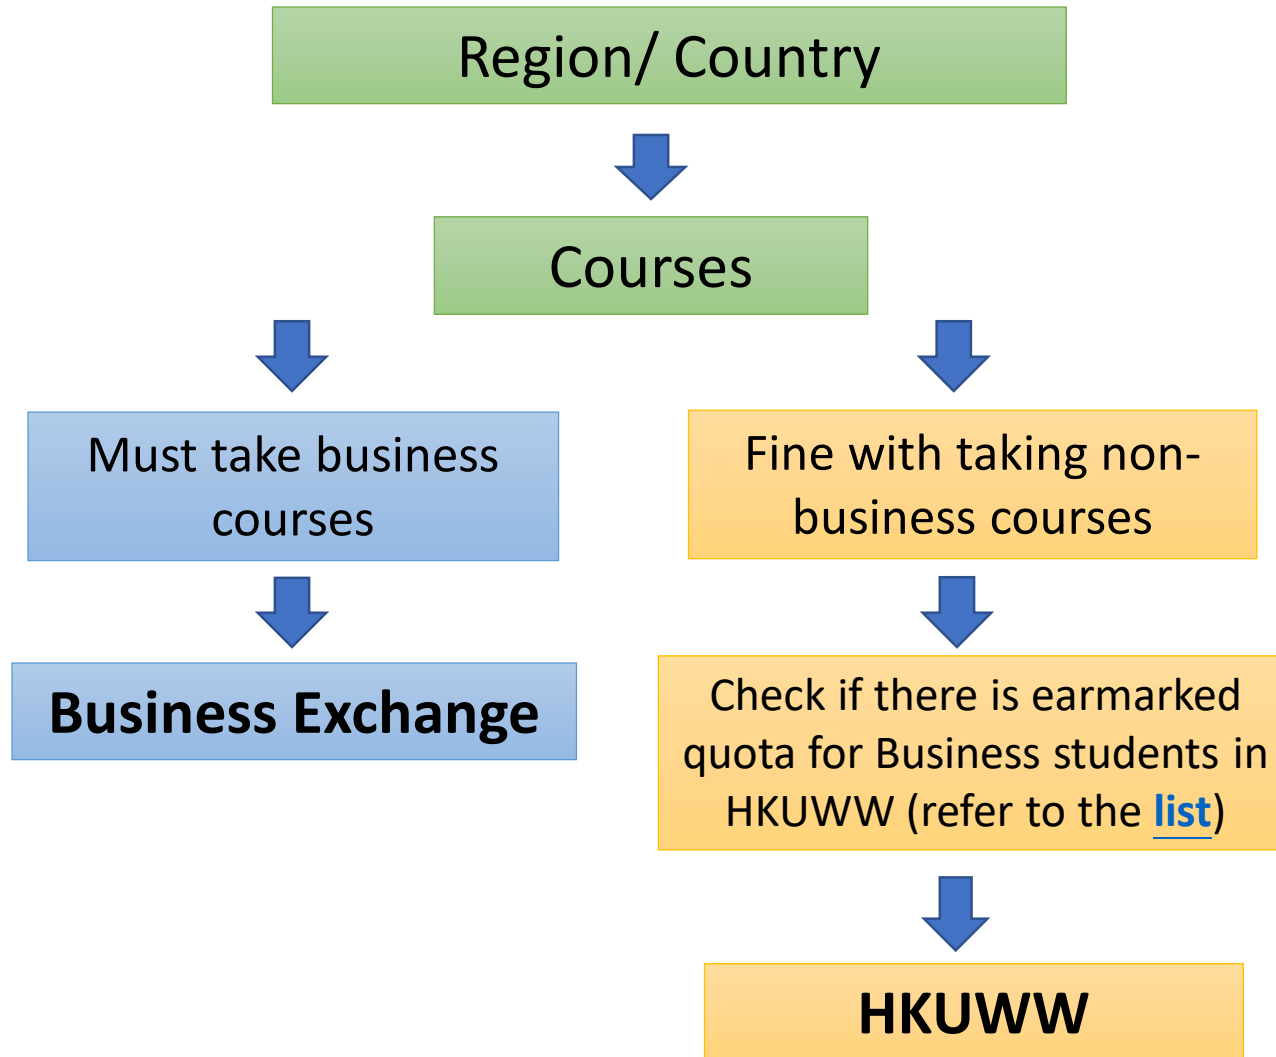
Region/ Country

Courses

Must take business courses

Business Exchange

Fine with taking non-business courses

Check if there is earmarked quota for Business students in HKUWW (refer to the list)

HKUWW